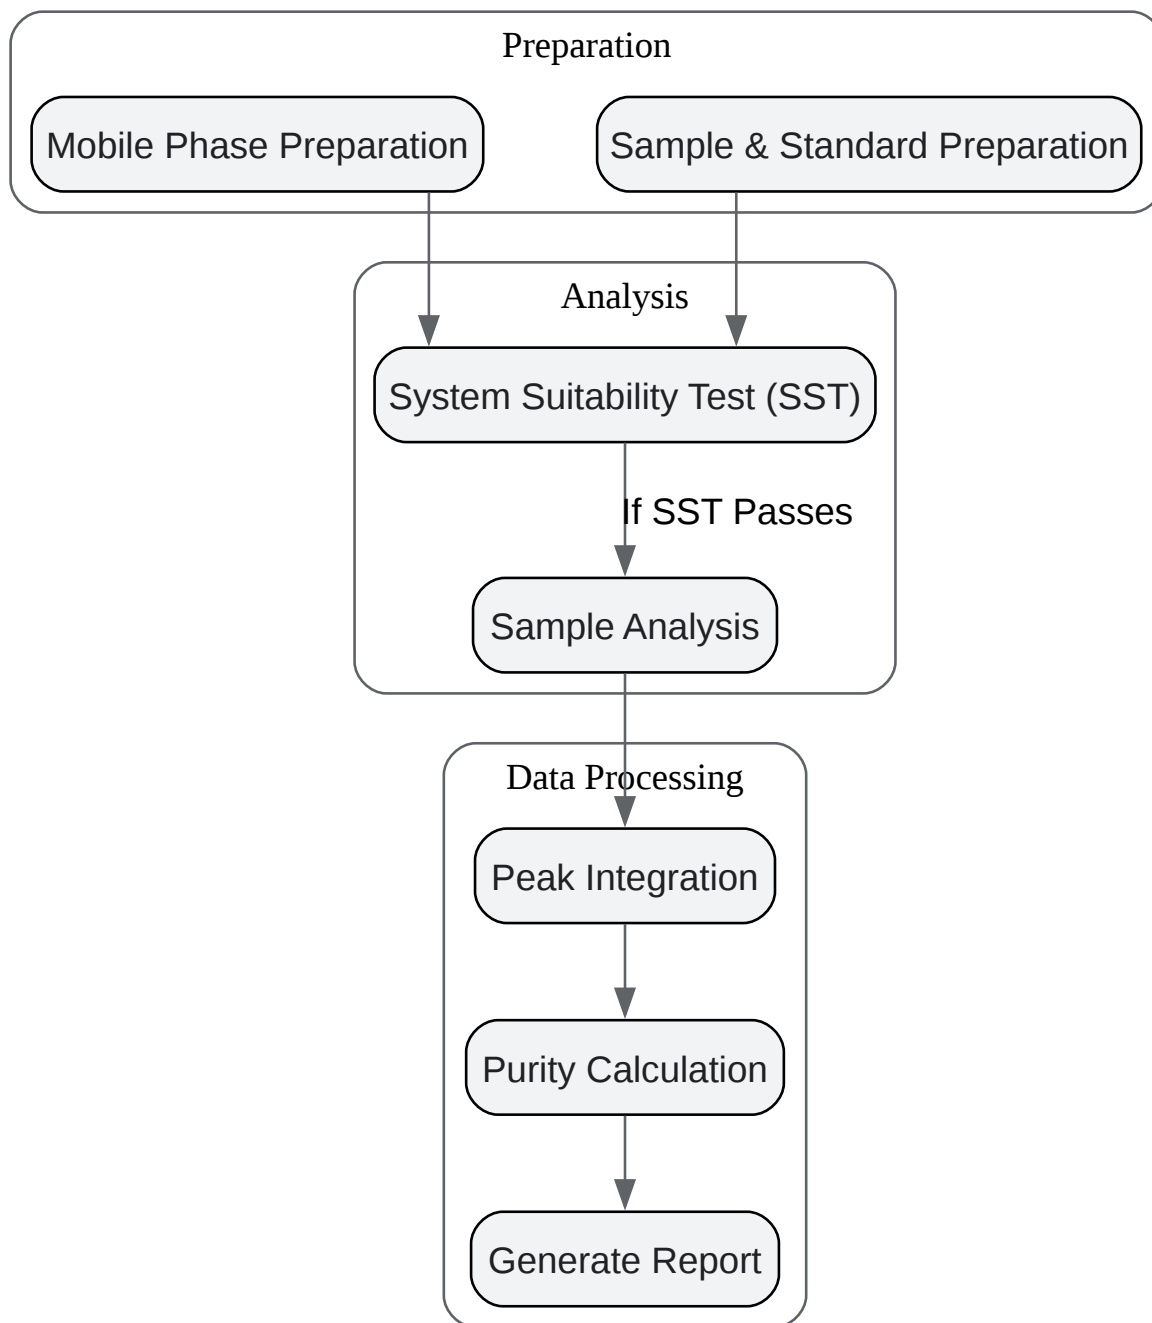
Preparation

Mobile Phase Preparation

Sample & Standard Preparation

Analysis

System Suitability Test (SST)

If SST Passes

Sample Analysis

Data Processing

Peak Integration

Purity Calculation

Generate Report